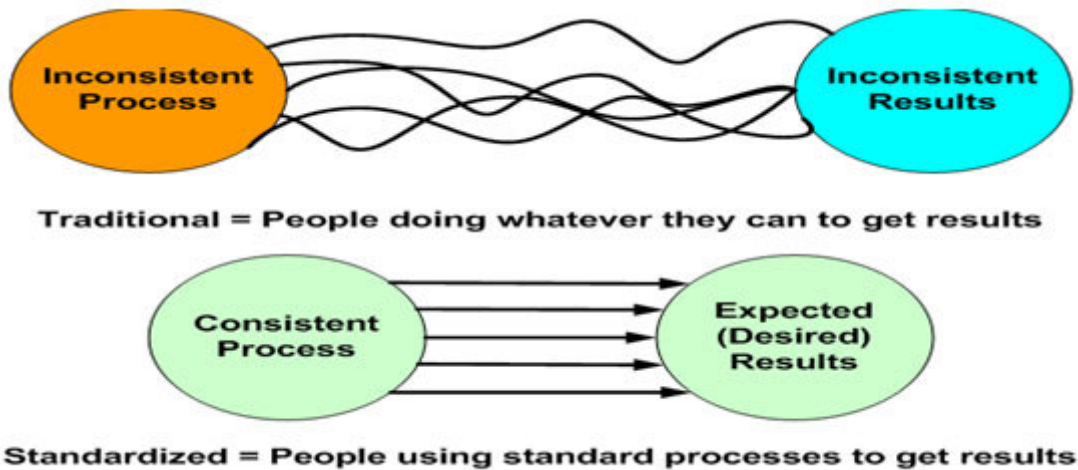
Inconsistent Process

Inconsistent Results

Traditional = People doing whatever they can to get results

Consistent Process

Expected (Desired) Results

Standardized = People using standard processes to get results